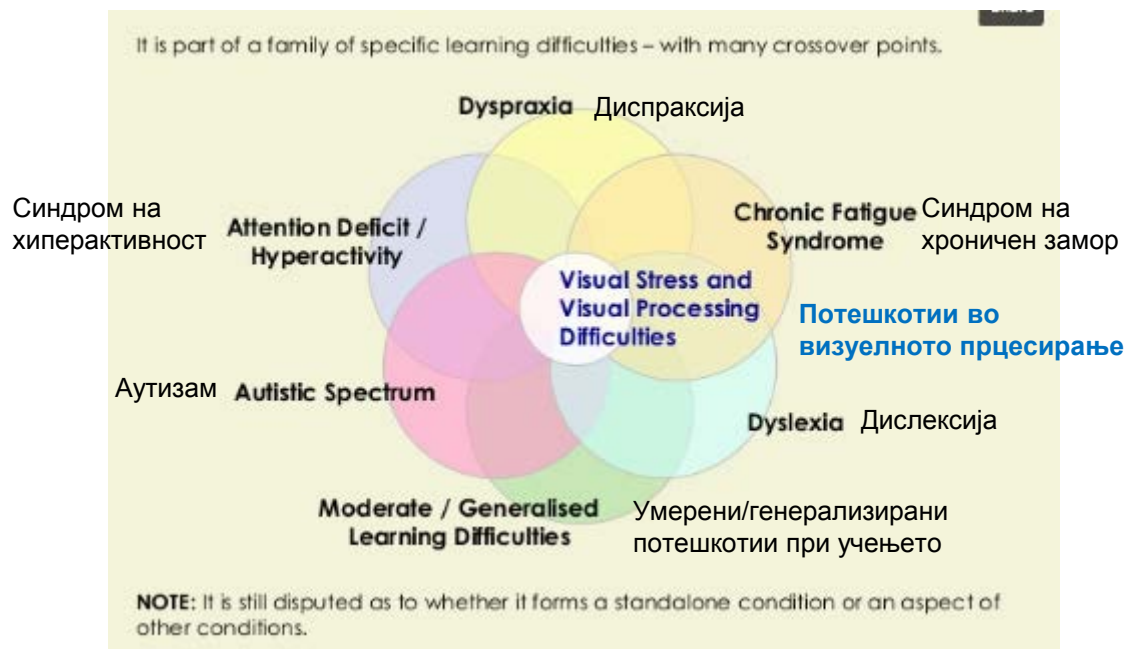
It is part of a family of specific learning difficulties – with many crossover points.

Dyspraxia Диспраксија

Синдром на хиперактивност Attention Deficit / Hyperactivity

Chronic Fatigue Syndrome Синдром на хроничен замор

Visual Stress and Visual Processing Difficulties

Потешкотии во визуелното прцесирање

Аутизам Autistic Spectrum

Dyslexia Дислексија

Moderate / Generalised Learning Difficulties

Умерени/генерализирани потешкотии при учењето

NOTE: It is still disputed as to whether it forms a standalone condition or an aspect of other conditions.